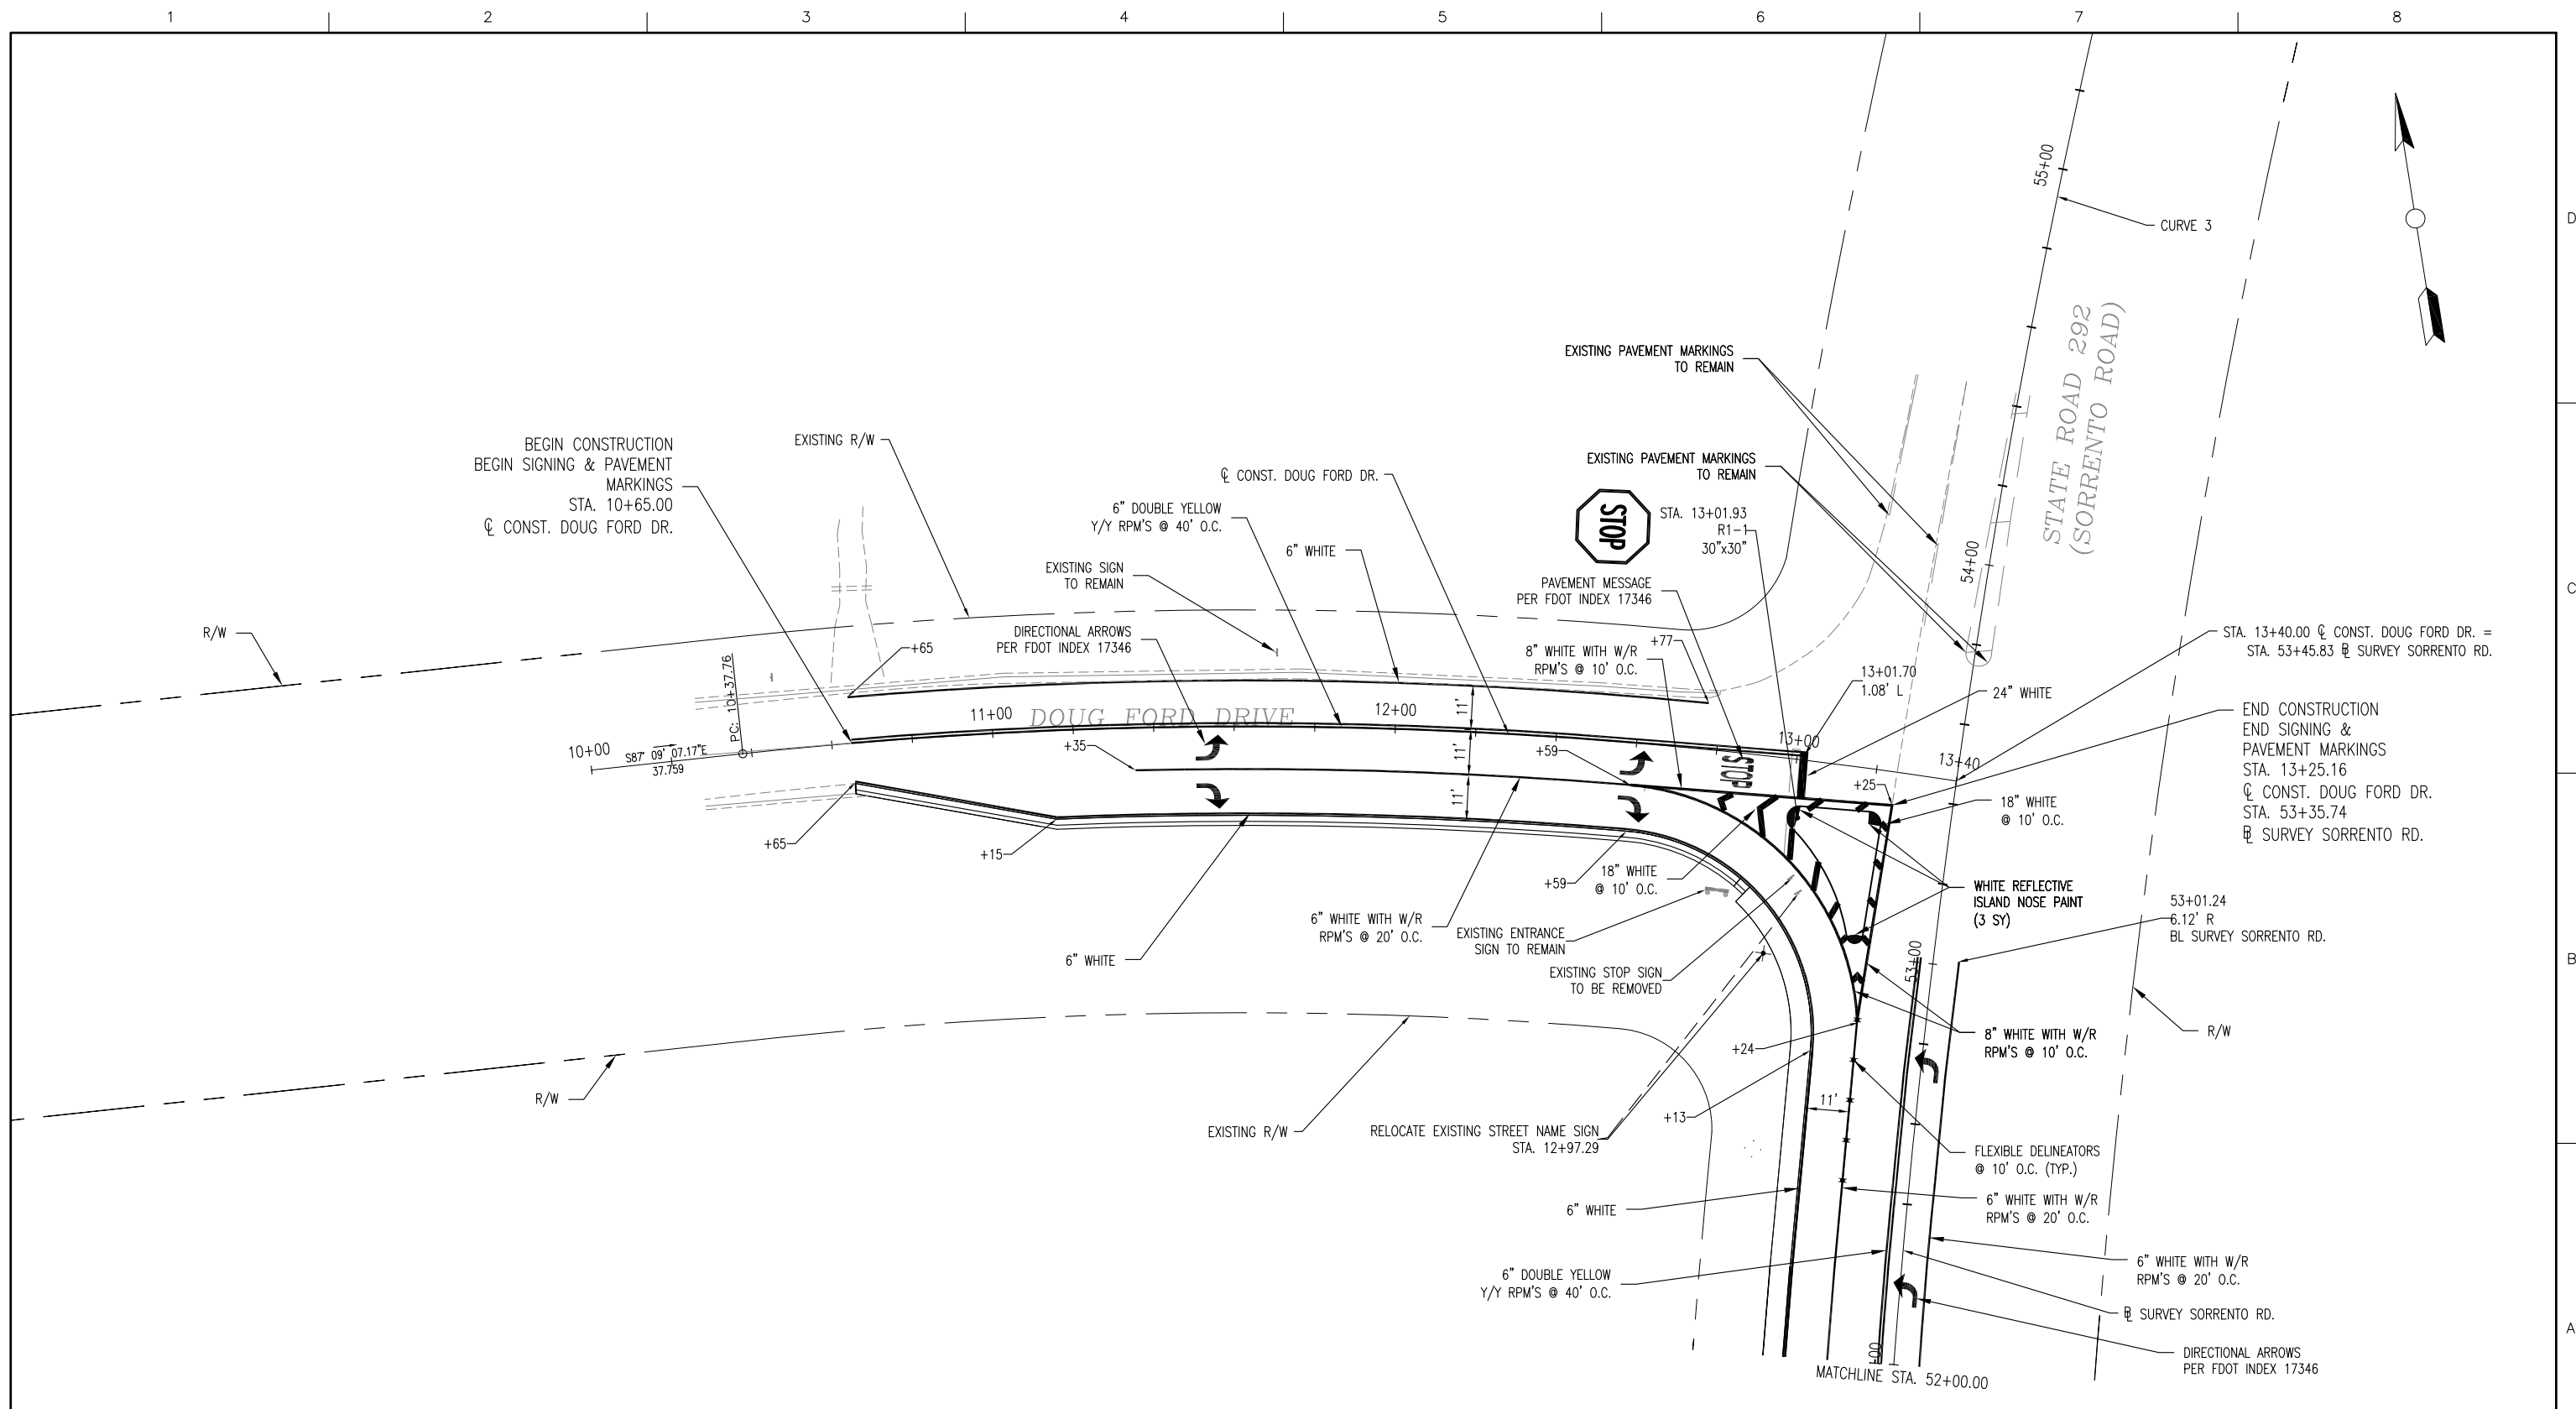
1 2 3 4 5 6 7 8

D
C
B
A

CURVE 3

55+00

STATE ROAD 292
(SORRENTO ROAD)

EXISTING PAVEMENT MARKINGS
TO REMAIN

EXISTING PAVEMENT MARKINGS
TO REMAIN

BEGIN CONSTRUCTION
BEGIN SIGNING & PAVEMENT
MARKINGS
STA. 10+65.00
℄ CONST. DOUG FORD DR.

EXISTING R/W

℄ CONST. DOUG FORD DR.

6" DOUBLE YELLOW
Y/Y RPM'S @ 40' O.C.

6" WHITE

STOP

STA. 13+01.93
R1-1
30"x30"

54+00

EXISTING SIGN
TO REMAIN

PAVEMENT MESSAGE
PER FDOT INDEX 17346

R/W

DIRECTIONAL ARROWS
PER FDOT INDEX 17346

+65

+77

8" WHITE WITH W/R
RPM'S @ 10' O.C.

13+01.70
1.08' L

STA. 13+40.00 ℄ CONST. DOUG FORD DR. =
STA. 53+45.83 ℔ SURVEY SORRENTO RD.

24" WHITE

PC: 10+37.76

11+00

DOUG FORD DRIVE

12+00

11'

11'

11'

13+00

13+40

END CONSTRUCTION
END SIGNING &
PAVEMENT MARKINGS
STA. 13+25.16
℄ CONST. DOUG FORD DR.
STA. 53+35.74
℔ SURVEY SORRENTO RD.

10+00

S87° 09' 07.17"E
37.759

+35

+59

STOP

+25

18" WHITE
@ 10' O.C.

+65

+15

18" WHITE
@ 10' O.C.

+59

WHITE REFLECTIVE
ISLAND NOSE PAINT
(3 SY)

53+01.24
6.12' R
BL SURVEY SORRENTO RD.

6" WHITE WITH W/R
RPM'S @ 20' O.C.

EXISTING ENTRANCE
SIGN TO REMAIN

6" WHITE

EXISTING STOP SIGN
TO BE REMOVED

53+00

R/W

8" WHITE WITH W/R
RPM'S @ 10' O.C.

R/W

+24

+13

11'

EXISTING R/W

RELOCATE EXISTING STREET NAME SIGN
STA. 12+97.29

FLEXIBLE DELINEATORS
@ 10' O.C. (TYP.)

6" WHITE WITH W/R
RPM'S @ 20' O.C.

6" WHITE

6" WHITE WITH W/R
RPM'S @ 20' O.C.

6" DOUBLE YELLOW
Y/Y RPM'S @ 40' O.C.

℔ SURVEY SORRENTO RD.

DIRECTIONAL ARROWS
PER FDOT INDEX 17346

MATCHLINE STA. 52+00.00